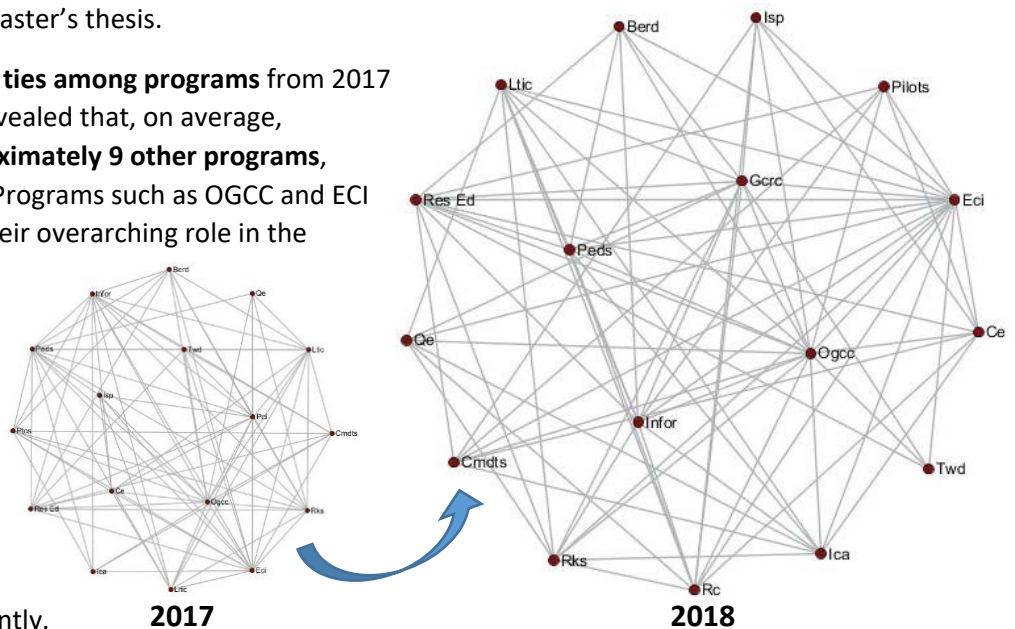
aster's thesis.

ties among programs from 2017 vealed that, on average, ximately 9 other programs, Programs such as OGCC and ECI eir overarching role in the

ntly.

Berd
Infor
Qe
Peds
Twd
Ltic
Isp
Pci
Ptos
Cmdts
Ce
Ogcc
Res Ed
Rks
Ica
Ltic
Eci
2017

Berd
Isp
Ltic
Pilots
Gcrc
Res Ed
Eci
Peds
Qe
Ce
Ogcc
Infor
Cmdts
Twd
Ica
Rks
Rc
2018